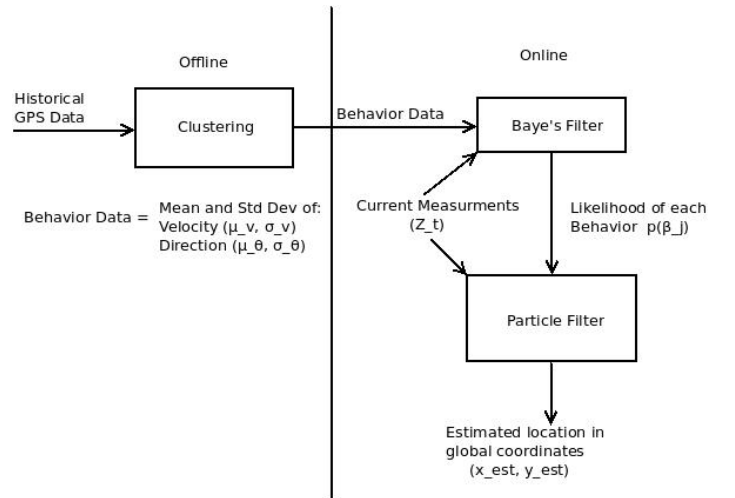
Offline

Online

Historical GPS Data

Clustering

Behavior Data

Baye's Filter

Behavior Data = Mean and Std Dev of: Velocity (μ_v, σ_v) Direction (μ_θ, σ_θ)

Current Measurments (Z_t)

Likelihood of each Behavior p(β_j)

Particle Filter

Estimated location in global coordinates (x_est, y_est)